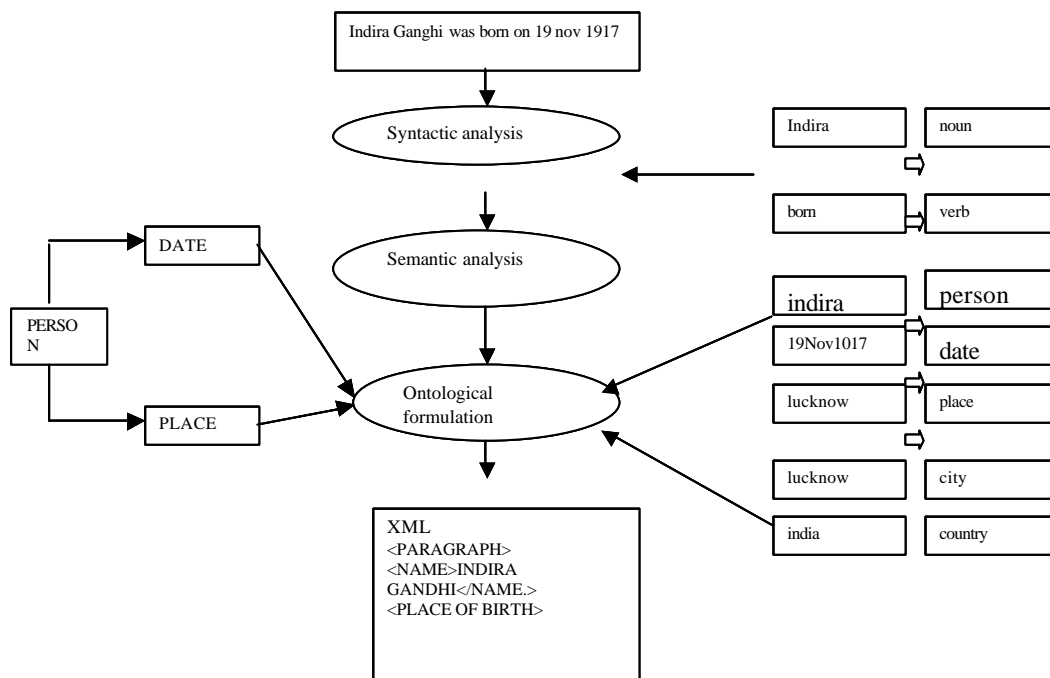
Indira Ganghi was born on 19 nov 1917

Syntactic analysis

Semantic analysis

Ontological formulation

| Indira | noun |
|---|---|
| born | verb |

| indira | person |
|---|---|
| 19Nov1017 | date |
| lucknow | place |
| lucknow | city |
| india | country |

PERSO N

DATE

PLACE

XML
<PARAGRAPH>
<NAME>INDIRA GANDHI</NAME.>
<PLACE OF BIRTH>